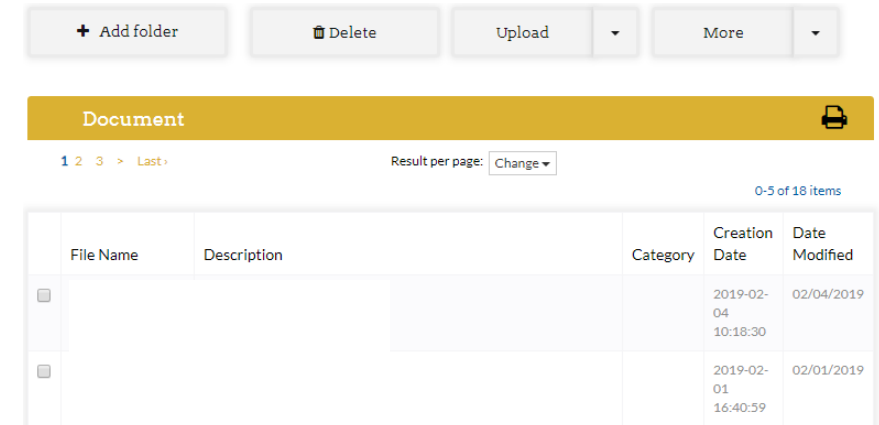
+ Add folder

Delete

Upload

More

Document

1 2 3 > Last ›

Result per page: Change

0-5 of 18 items

|  | File Name | Description | Category | Creation Date | Date Modified |
|---|---|---|---|---|---|
|  |  |  |  | 2019-02-04 10:18:30 | 02/04/2019 |
|  |  |  |  | 2019-02-01 16:40:59 | 02/01/2019 |